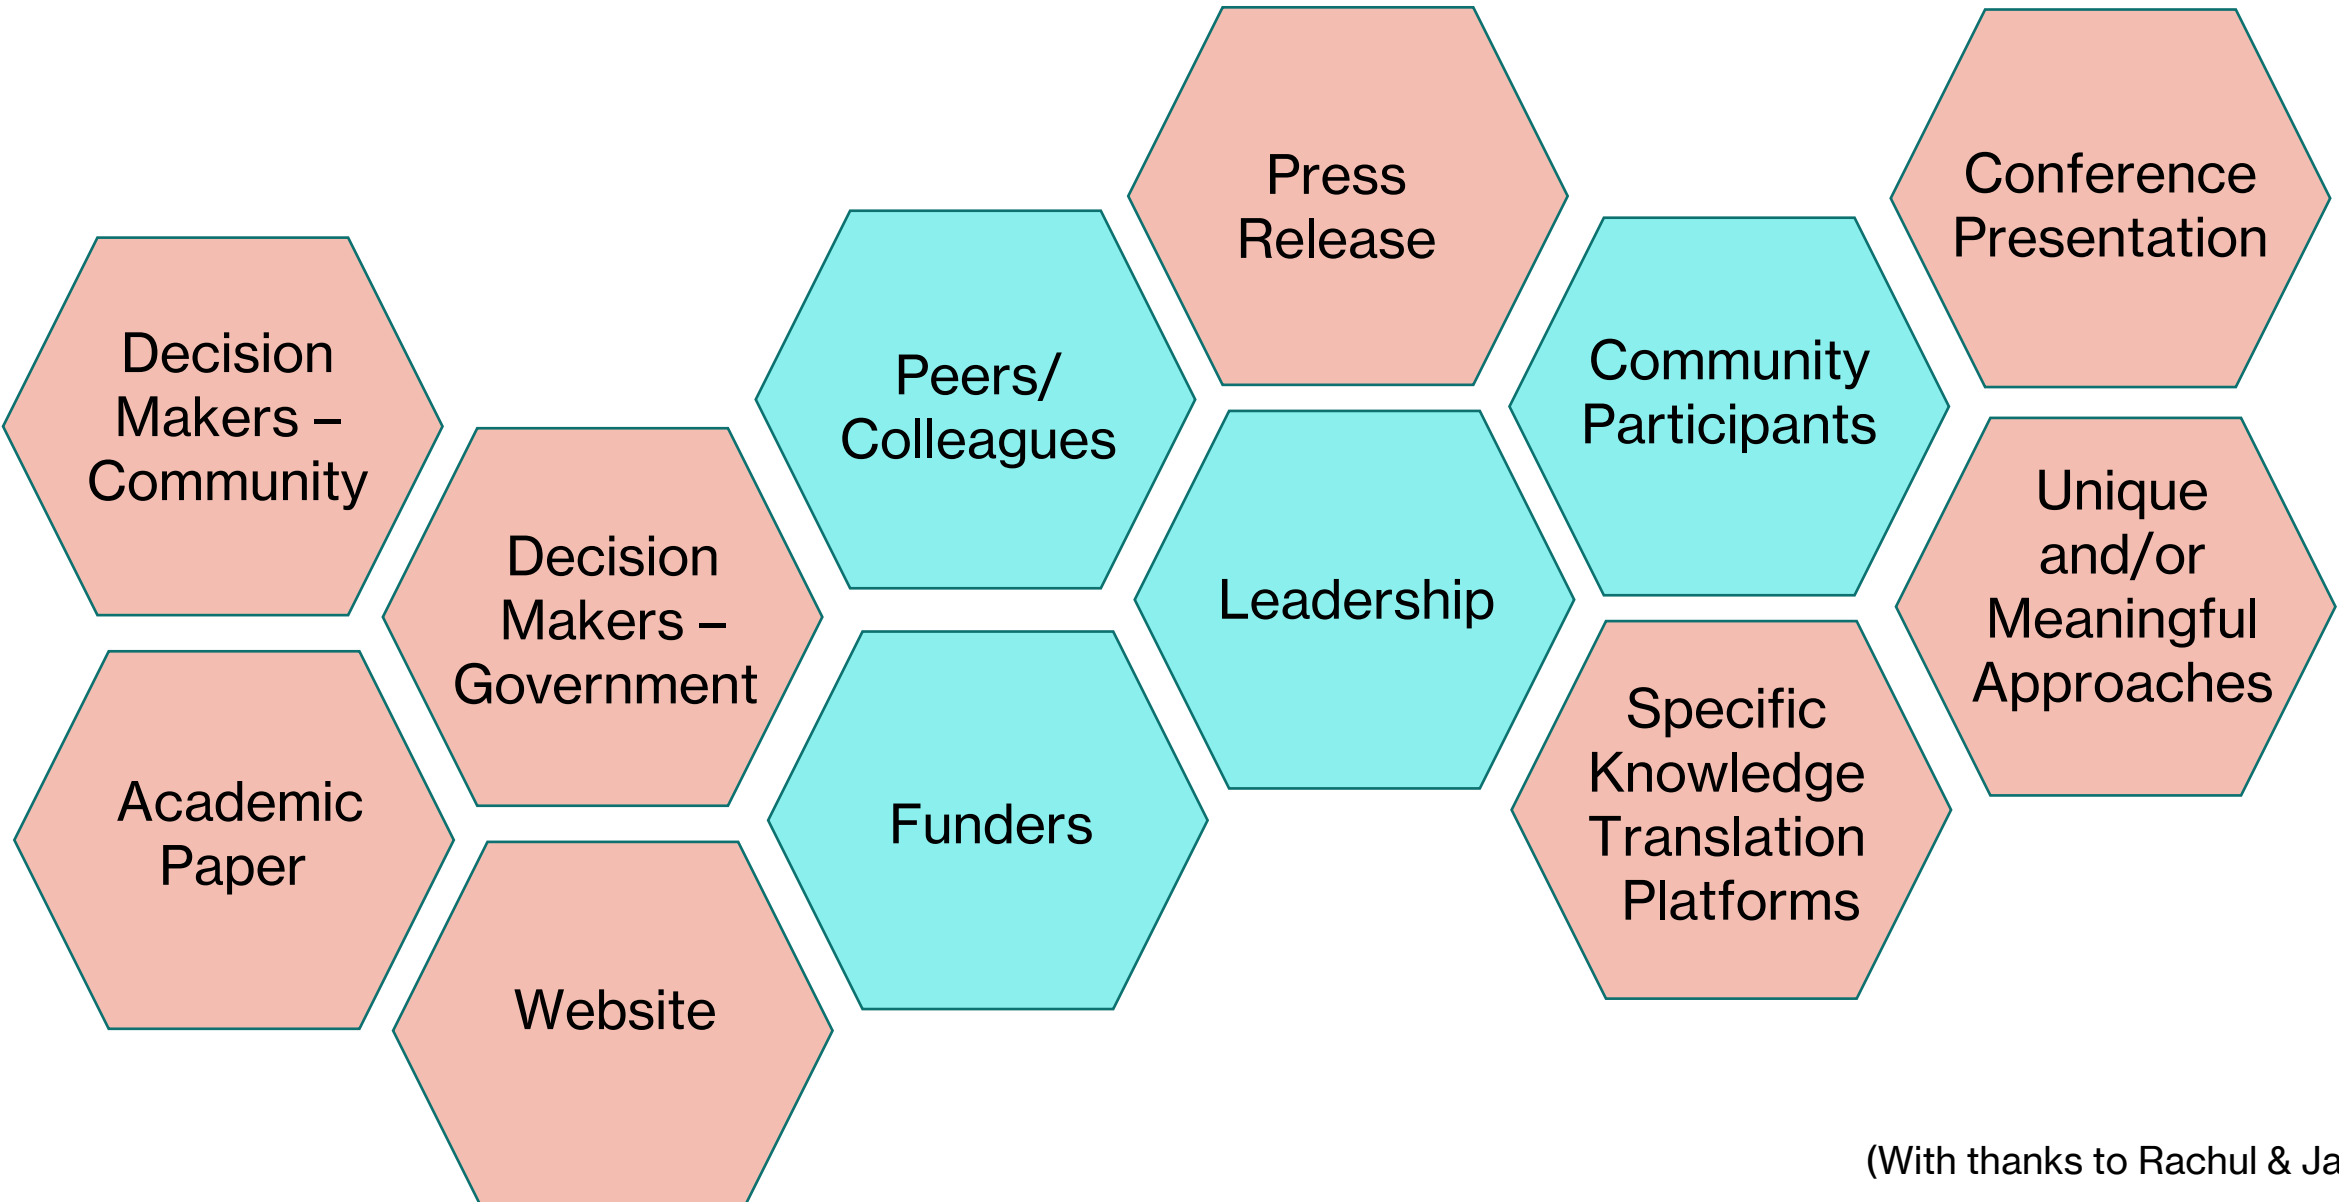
Decision Makers – Community

Academic Paper

Decision Makers – Government

Website

Peers/ Colleagues

Funders

Press Release

Leadership

Community Participants

Specific Knowledge Translation Platforms

Conference Presentation

Unique and/or Meaningful Approaches

(With thanks to Rachul & Ja